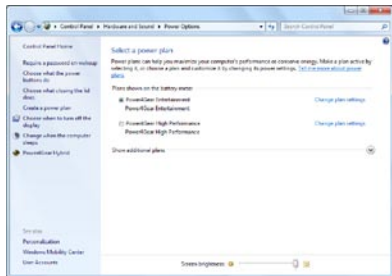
Control Panel ▸ Hardware and Sound ▸ Power Options

Search Control Panel

Control Panel Home

Require a password on wakeup

Choose what the power buttons do

Choose what closing the lid does

Create a power plan

Choose when to turn off the display

Change when the computer sleeps

PowerGear Hybrid

Select a power plan

Power plans can help you maximize your computer's performance or conserve energy. Make a plan active by selecting it, or choose a plan and customize it by changing its power settings. Tell me more about power plans

Plans shown on the battery meter

PowerGear Entertainment

PowerGear Entertainment

Change plan settings

PowerGear High Performance

PowerGear High Performance

Change plan settings

Show additional plans

See also

Personalization

Windows Mobility Center

User Accounts

Screen brightness: